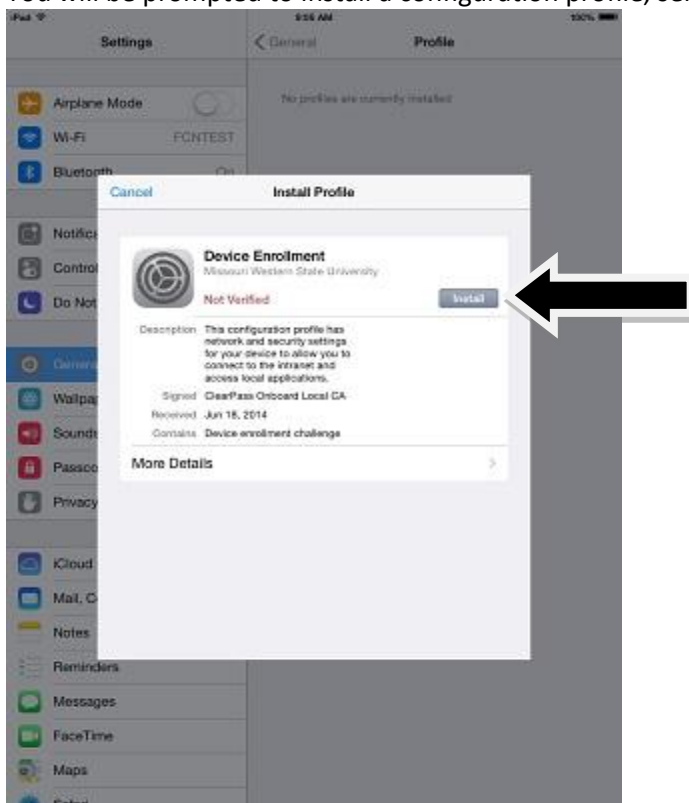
You will be prompted to install a configuration profile, sel

iPad
9:56 AM
100%

Settings

Airplane Mode
Wi-Fi FCNTEST
Bluetooth On
Notific
Control
Do Not
General
Wallpa
Sounds
Passco
Privacy
iCloud
Mail, C
Notes
Reminders
Messages
FaceTime
Maps
Safari

General
Profile

No profiles are currently installed

Cancel
Install Profile

Device Enrollment
Missouri Western State University
Not Verified
Install

Description This configuration profile has network and security settings for your device to allow you to connect to the intranet and access local applications.
Signed ClearPass Onboard Local CA
Received Jun 18, 2014
Contains Device enrollment challenge

More Details